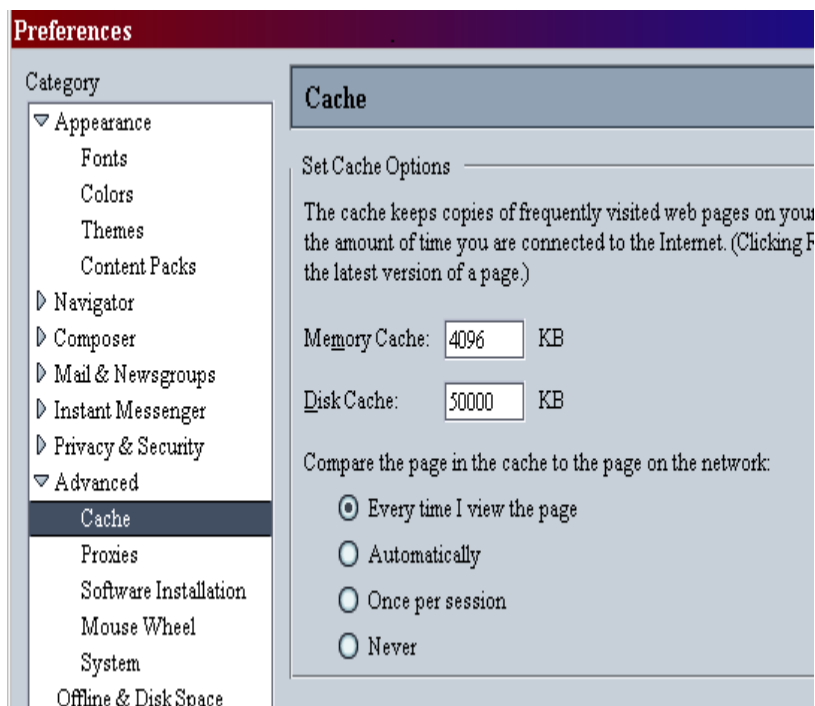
Preferences

Category

Appearance
Fonts
Colors
Themes
Content Packs
Navigator
Composer
Mail & Newsgroups
Instant Messenger
Privacy & Security
Advanced
Cache
Proxies
Software Installation
Mouse Wheel
System
Offline & Disk Space

Cache

Set Cache Options

The cache keeps copies of frequently visited web pages on your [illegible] the amount of time you are connected to the Internet. (Clicking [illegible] the latest version of a page.)

Memory Cache: 4096 KB

Disk Cache: 50000 KB

Compare the page in the cache to the page on the network:

Every time I view the page
Automatically
Once per session
Never